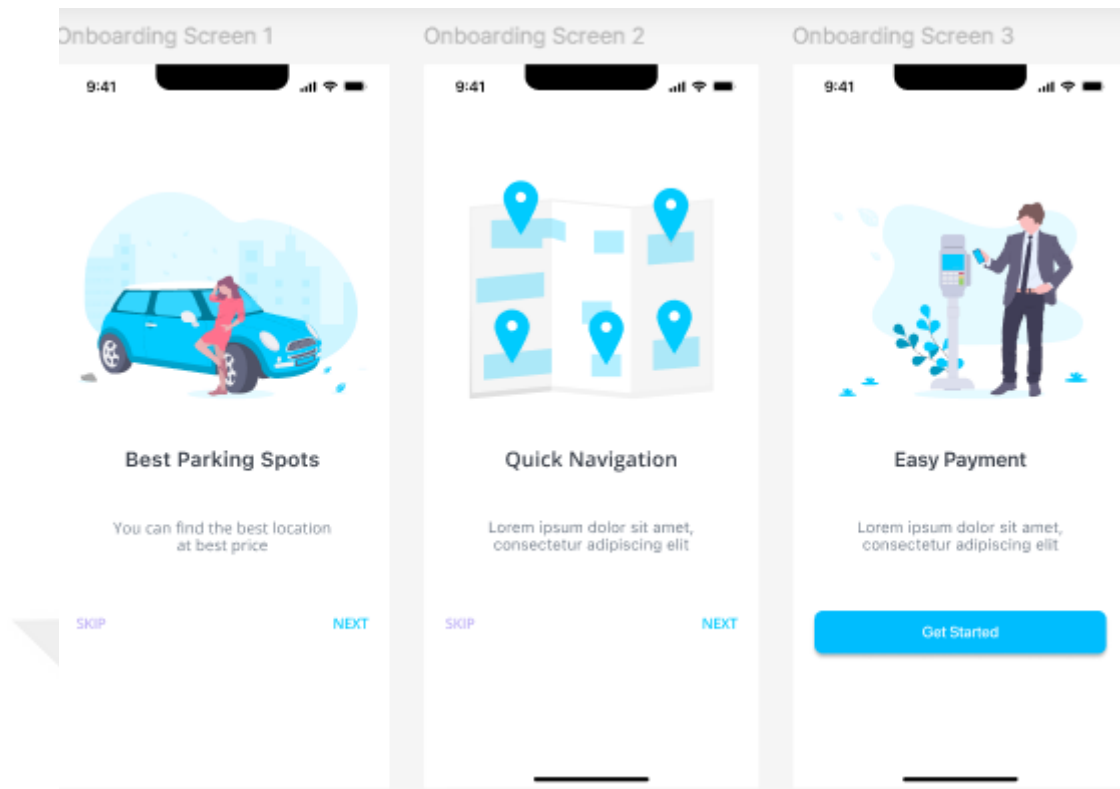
Onboarding Screen 1

9:41

Best Parking Spots

You can find the best location at best price

SKIP

NEXT

Onboarding Screen 2

9:41

Quick Navigation

Lorem ipsum dolor sit amet, consectetur adipiscing elit

SKIP

NEXT

Onboarding Screen 3

9:41

Easy Payment

Lorem ipsum dolor sit amet, consectetur adipiscing elit

Get Started